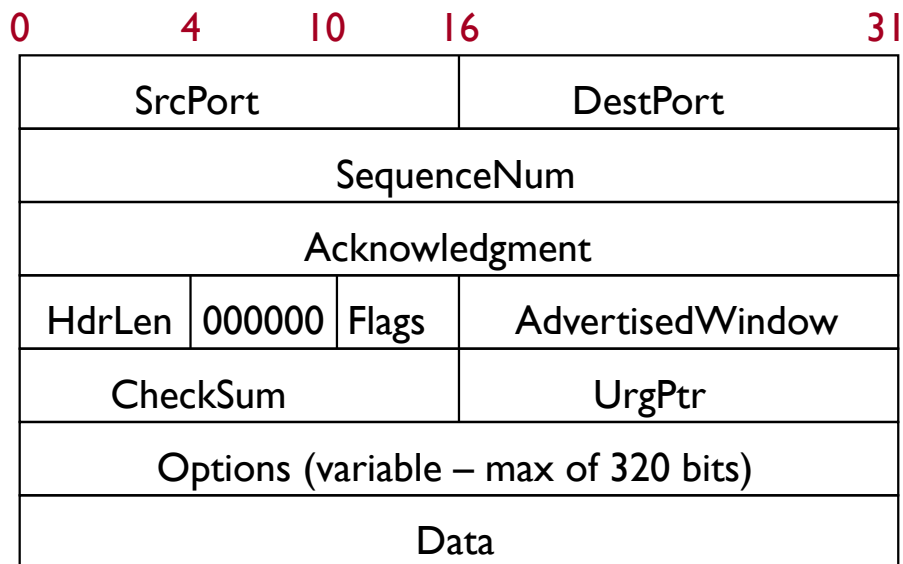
0 4 10 16 31

| SrcPort | | | DestPort |
|---|---|---|---|
| SequenceNum | | | |
| Acknowledgment | | | |
| HdrLen | 000000 | Flags | AdvertisedWindow |
| CheckSum | | | UrgPtr |
| Options (variable – max of 320 bits) | | | |
| Data | | | |